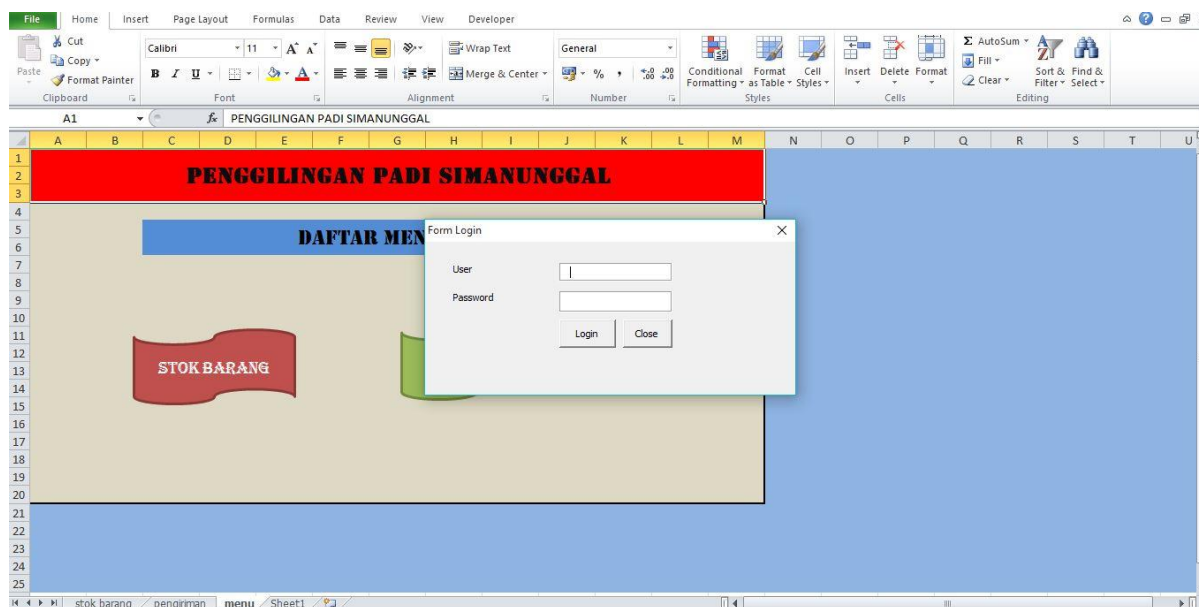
File Home Insert Page Layout Formulas Data Review View Developer

Cut
Copy
Paste
Format Painter
Clipboard

Calibri 11
B I U
Font

Wrap Text
Merge & Center
Alignment

General
% ,
Number

Conditional Formatting
Format as Table
Cell Styles
Styles

Insert Delete Format
Cells

AutoSum
Fill
Clear
Sort & Filter
Find & Select
Editing

A1 $f_x$ PENGGILINGAN PADI SIMANUNGGAL

A B C D E F G H I J K L M N O P Q R S T U

1 2 3 4 5 6 7 8 9 10 11 12 13 14 15 16 17 18 19 20 21 22 23 24 25

PENGGILINGAN PADI SIMANUNGGAL

DAFTAR MEN

STOK BARANG

Form Login

User

Password

Login Close

stok barang pengiriman menu Sheet1